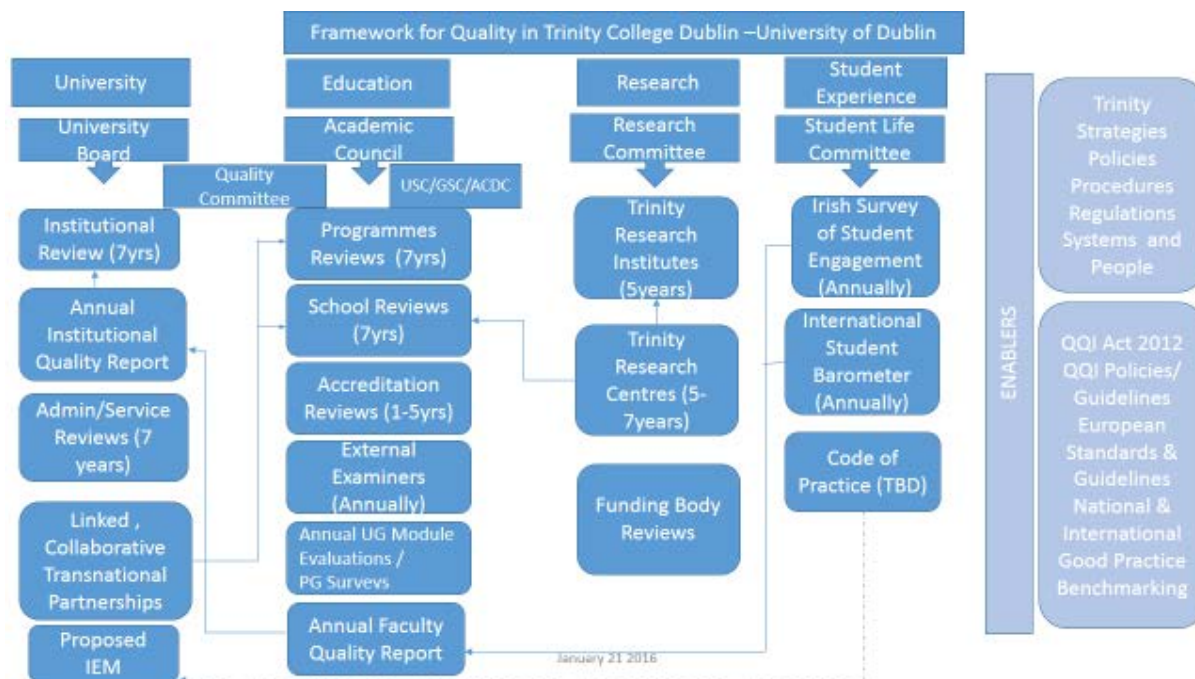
Framework for Quality in Trinity College Dublin –University of Dublin

University

University Board

Quality Committee

Institutional Review (7yrs)

Annual Institutional Quality Report

Admin/Service Reviews (7 years)

Linked , Collaborative Transnational Partnerships

Proposed IEM

Education

Academic Council

USC/GSC/ACDC

Programmes Reviews (7yrs)

School Reviews (7yrs)

Accreditation Reviews (1-5yrs)

External Examiners (Annually)

Annual UG Module Evaluations / PG Surveys

Annual Faculty Quality Report

Research

Research Committee

Trinity Research Institutes (5years)

Trinity Research Centres (5-7years)

Funding Body Reviews

Student Experience

Student Life Committee

Irish Survey of Student Engagement (Annually)

International Student Barometer (Annually)

Code of Practice (TBD)

ENABLERS

Trinity Strategies Policies Procedures Regulations Systems and People

QQI Act 2012 QQI Policies/ Guidelines European Standards & Guidelines National & International Good Practice Benchmarking

January 21 2016